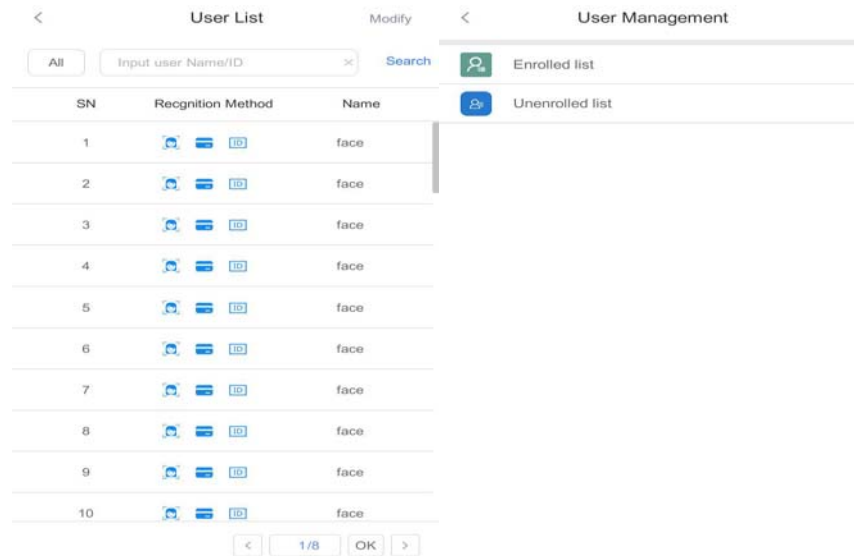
< User List Modify

All Input user Name/ID × Search

| SN | Recgnition Method | Name |
|---|---|---|
| 1 | ID | face |
| 2 | ID | face |
| 3 | ID | face |
| 4 | ID | face |
| 5 | ID | face |
| 6 | ID | face |
| 7 | ID | face |
| 8 | ID | face |
| 9 | ID | face |
| 10 | ID | face |

< 1/8 OK >

< User Management

Enrolled list

Unenrolled list